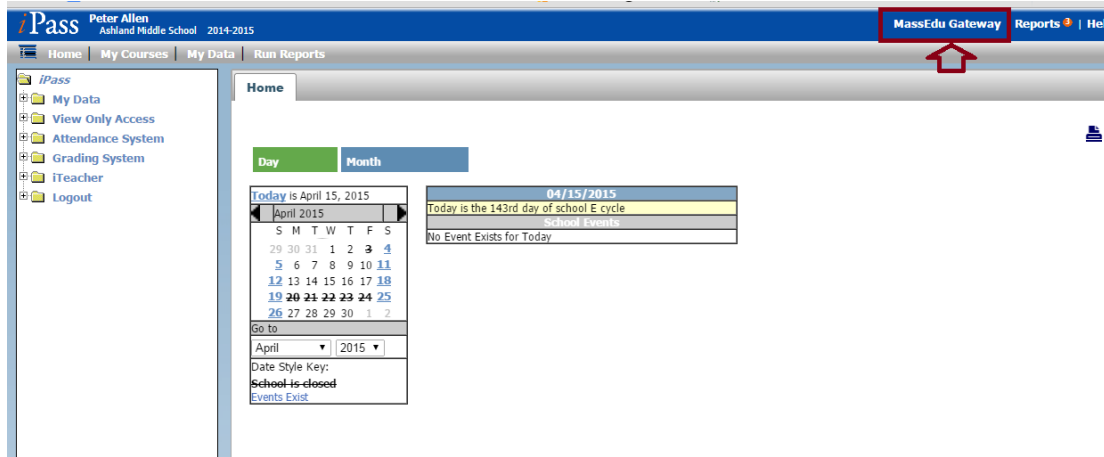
iPass Peter Allen Ashland Middle School 2014-2015

MassEdu Gateway | Reports 3 | He

Home | My Courses | My Data | Run Reports

iPass
My Data
View Only Access
Attendance System
Grading System
iTeacher
Logout

Home

Day | Month

Today is April 15, 2015

April 2015

| S | M | T | W | T | F | S |
|---|---|---|---|---|---|---|
| 29 | 30 | 31 | 1 | 2 | ~~3~~ | 4 |
| 5 | 6 | 7 | 8 | 9 | 10 | 11 |
| 12 | 13 | 14 | 15 | 16 | 17 | 18 |
| 19 | ~~20~~ | ~~21~~ | ~~22~~ | ~~23~~ | ~~24~~ | 25 |
| 26 | 27 | 28 | 29 | 30 | 1 | 2 |

Go to
April 2015

Date Style Key:
~~School is closed~~
Events Exist

04/15/2015
Today is the 143rd day of school E cycle
School Events
No Event Exists for Today